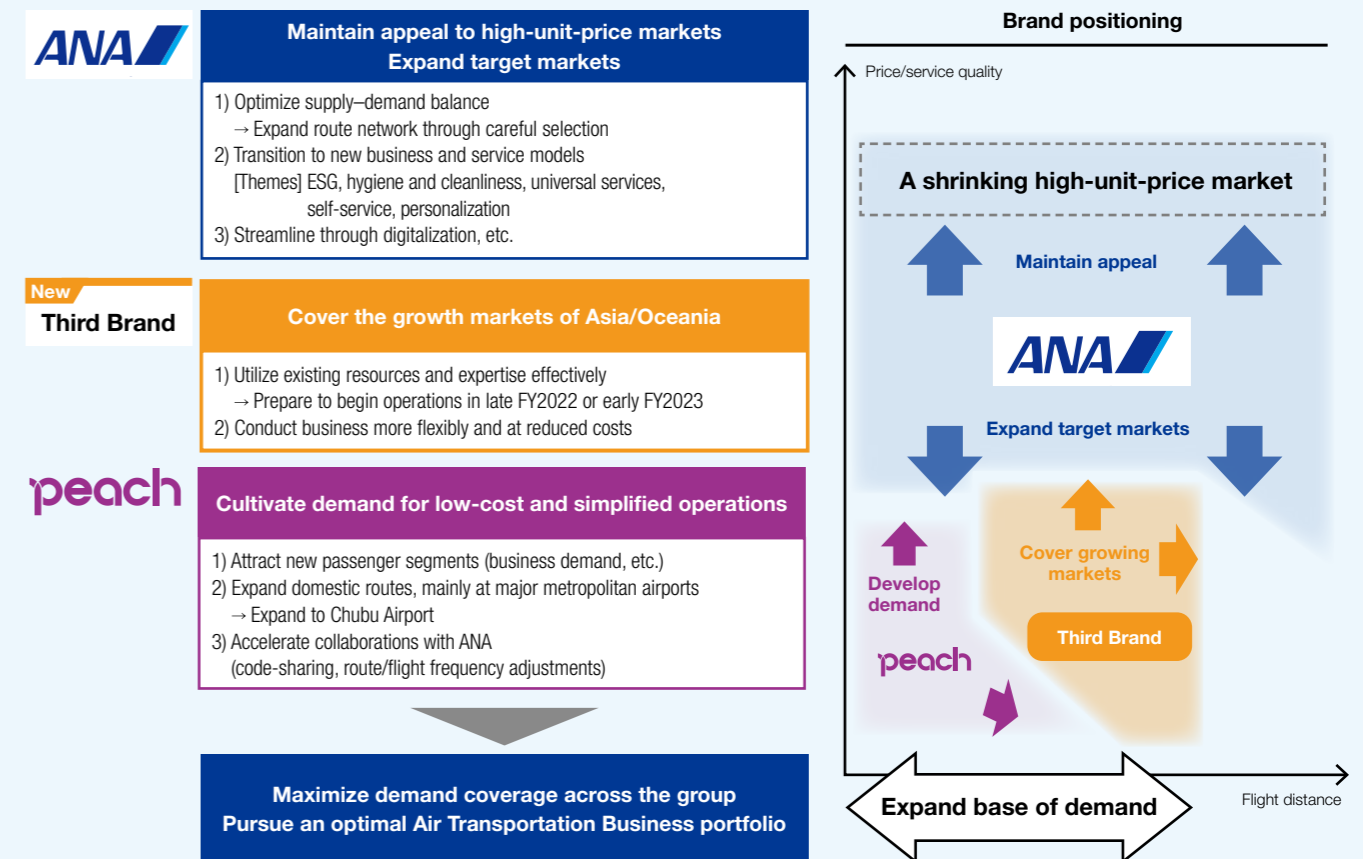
ANA

Maintain appeal to high-unit-price markets
Expand target markets

1) Optimize supply–demand balance
→ Expand route network through careful selection
2) Transition to new business and service models
[Themes] ESG, hygiene and cleanliness, universal services, self-service, personalization
3) Streamline through digitalization, etc.

New
Third Brand

Cover the growth markets of Asia/Oceania

1) Utilize existing resources and expertise effectively
→ Prepare to begin operations in late FY2022 or early FY2023
2) Conduct business more flexibly and at reduced costs

peach

Cultivate demand for low-cost and simplified operations

1) Attract new passenger segments (business demand, etc.)
2) Expand domestic routes, mainly at major metropolitan airports
→ Expand to Chubu Airport
3) Accelerate collaborations with ANA
(code-sharing, route/flight frequency adjustments)

Maximize demand coverage across the group
Pursue an optimal Air Transportation Business portfolio

Brand positioning

Price/service quality

A shrinking high-unit-price market

Maintain appeal

ANA

Expand target markets

Cover growing markets

Develop demand

Third Brand

peach

Flight distance

Expand base of demand